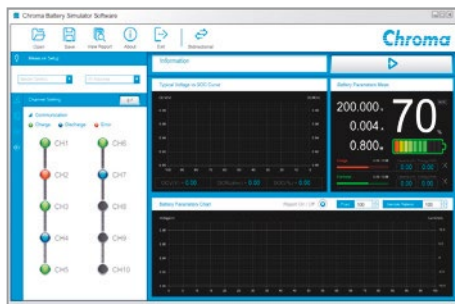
Chroma Battery Simulator Software

Open Save View Report About Exit Bidirectional

Chroma

Master Setting

Channel Setting

Communication
Charge Discharge Error

CH1 CH6
CH2 CH7
CH3 CH8
CH4 CH9
CH5 CH10

Information

Typical Voltage vs SOC Curve

Battery Parameters Meas

200.000
0.004
0.800
70

0.00
0.00
0.00

Battery Parameters Chart

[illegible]